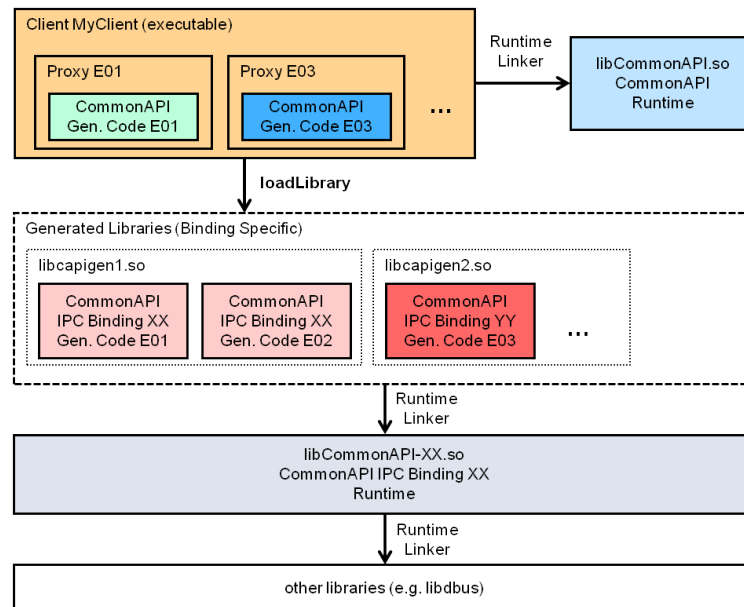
Client MyClient (executable)

Proxy E01

CommonAPI
Gen. Code E01

Proxy E03

CommonAPI
Gen. Code E03

...

Runtime
Linker

libCommonAPI.so
CommonAPI
Runtime

loadLibrary

Generated Libraries (Binding Specific)

libcapigen1.so

CommonAPI
IPC Binding XX
Gen. Code E01

CommonAPI
IPC Binding XX
Gen. Code E02

libcapigen2.so

CommonAPI
IPC Binding YY
Gen. Code E03

...

Runtime
Linker

libCommonAPI-XX.so
CommonAPI IPC Binding XX
Runtime

Runtime
Linker

other libraries (e.g. libdbus)